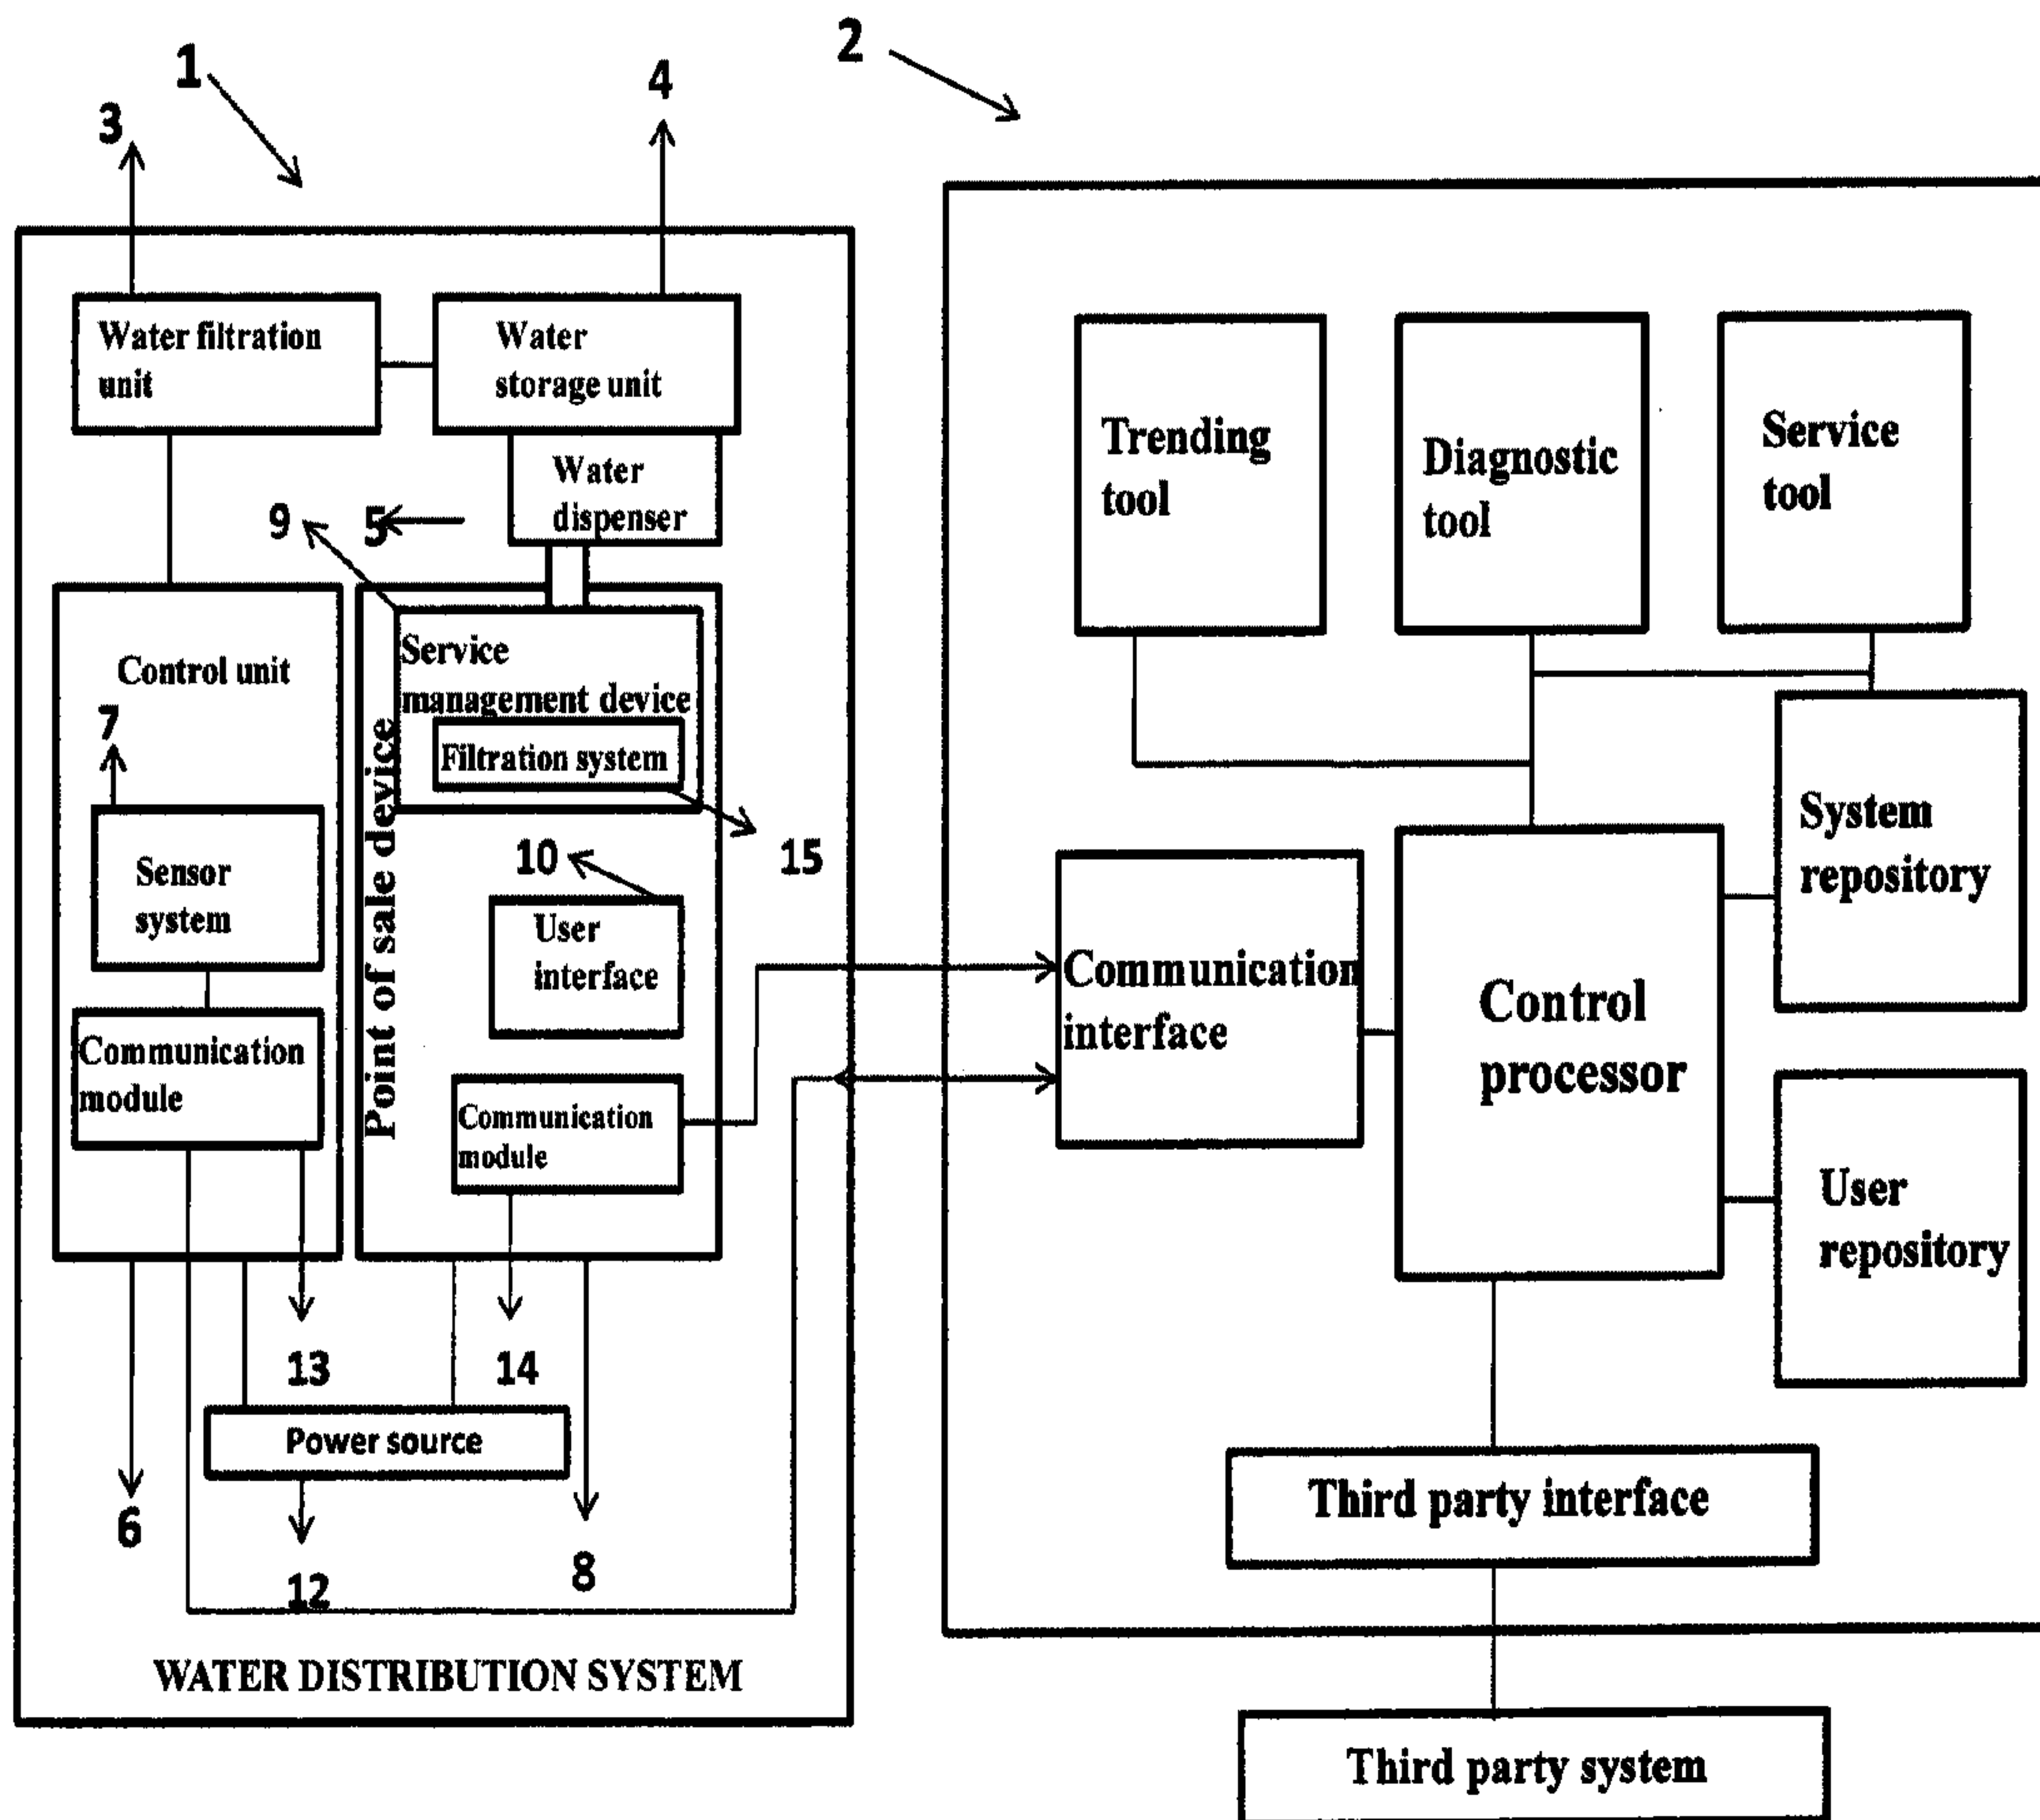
1
2
3
4
Water filtration unit
Water storage unit
Water dispenser
9
5
Control unit
7
Sensor system
Communication module
Point of sale device
Service management device
Filtration system
15
10
User interface
Communication module
13
14
Power source
6
12
8
WATER DISTRIBUTION SYSTEM

Trending tool
Diagnostic tool
Service tool
System repository
Communication interface
Control processor
User repository
Third party interface
Third party system